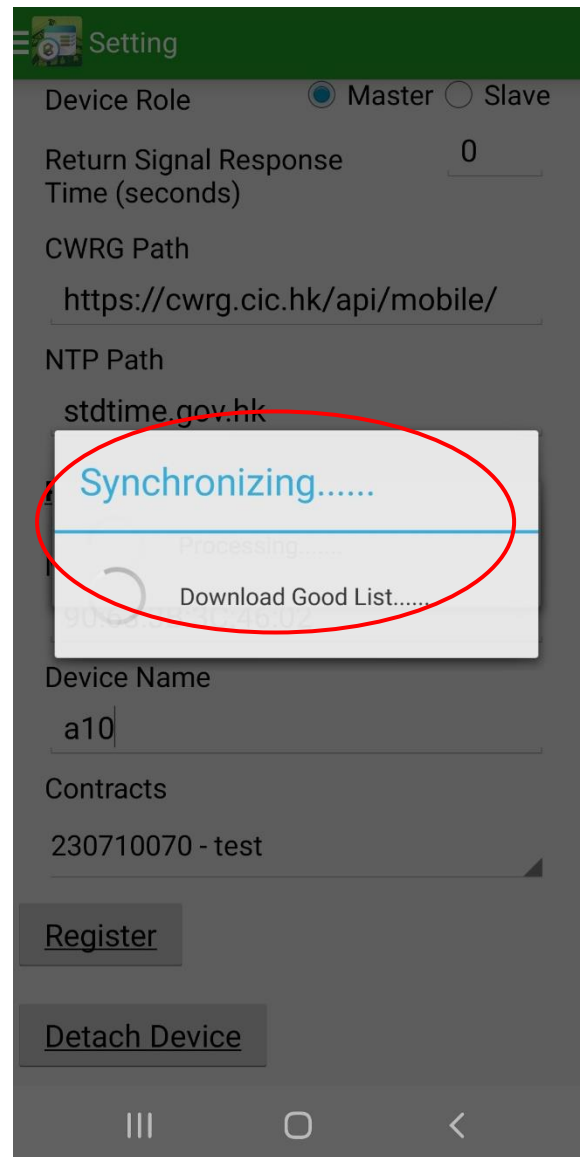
Setting

Device Role
Master
Slave

Return Signal Response Time (seconds)
0

CWRG Path
https://cwrg.cic.hk/api/mobile/

NTP Path
stdtime.gov.hk

Synchronizing......

Processing......

Download Good List......

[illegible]

Device Name
a10

Contracts
230710070 - test

Register

Detach Device